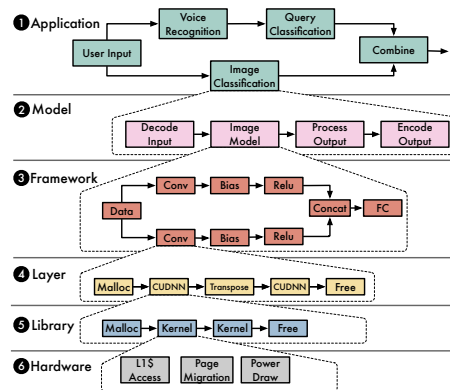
❶Application

User Input

Voice Recognition

Query Classification

Combine

Image Classification

❷Model

Decode Input

Image Model

Process Output

Encode Output

❸Framework

Data

Conv

Bias

Relu

Concat

FC

Conv

Bias

Relu

❹Layer

Malloc

CUDNN

Transpose

CUDNN

Free

❺Library

Malloc

Kernel

Kernel

Free

❻Hardware

L1$ Access

Page Migration

Power Draw